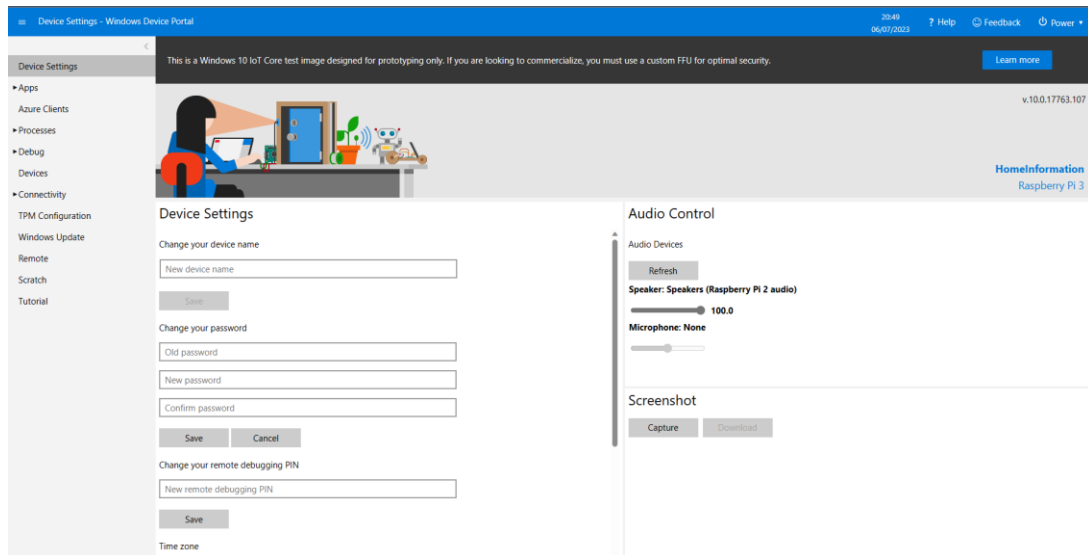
Device Settings - Windows Device Portal

20:49
06/07/2023

? Help

Feedback

Power

Device Settings
▸ Apps
Azure Clients
▸ Processes
▸ Debug
Devices
▸ Connectivity
TPM Configuration
Windows Update
Remote
Scratch
Tutorial

This is a Windows 10 IoT Core test image designed for prototyping only. If you are looking to commercialize, you must use a custom FFU for optimal security.

Learn more

v.10.0.17763.107

HomeInformation
Raspberry Pi 3

Device Settings

Change your device name

New device name

Save

Change your password

Old password

New password

Confirm password

Save

Cancel

Change your remote debugging PIN

New remote debugging PIN

Save

Time zone

Audio Control

Audio Devices

Refresh

Speaker: Speakers (Raspberry Pi 2 audio)

100.0

Microphone: None

Screenshot

Capture

Download